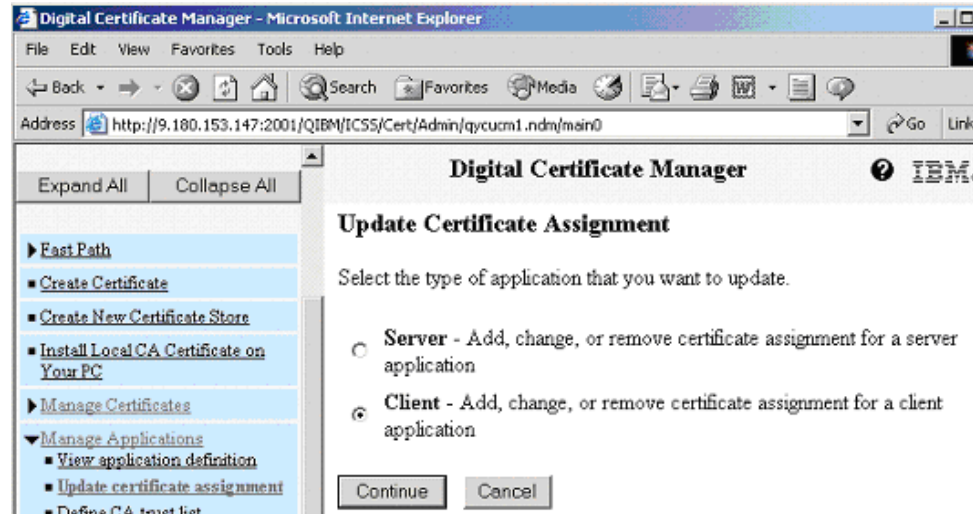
Digital Certificate Manager - Microsoft Internet Explorer

File Edit View Favorites Tools Help

Back Search Favorites Media

Address http://9.180.153.147:2001/QIBM/ICSS/Cert/Admin/qycucm1.ndm/main0 Go Link

Expand All Collapse All

Fast Path
Create Certificate
Create New Certificate Store
Install Local CA Certificate on Your PC
Manage Certificates
Manage Applications
View application definition
Update certificate assignment
Define CA trust list

Digital Certificate Manager

Update Certificate Assignment

Select the type of application that you want to update.

Server - Add, change, or remove certificate assignment for a server application

Client - Add, change, or remove certificate assignment for a client application

Continue Cancel